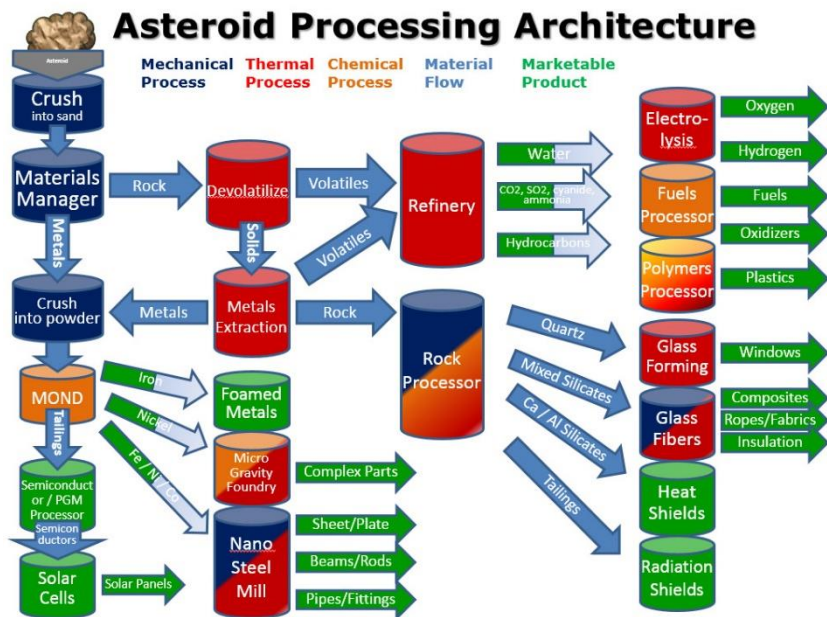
Asteroid Processing Architecture

Mechanical Process
Thermal Process
Chemical Process
Material Flow
Marketable Product

Asteroid

Crush into sand

Materials Manager

Rock

Devolatilize

Volatiles

Refinery

Water

CO2, SO2, cyanide, ammonia

Hydrocarbons

Electrolysis

Oxygen

Hydrogen

Fuels Processor

Fuels

Oxidizers

Polymers Processor

Plastics

Metals

Solids

Volatiles

Crush into powder

Metals

Metals Extraction

Rock

Rock Processor

Quartz

Mixed Silicates

Ca / Al Silicates

Tailings

Glass Forming

Windows

Glass Fibers

Composites

Ropes/Fabrics

Insulation

Heat Shields

Radiation Shields

MOND

Tailings

Iron

Nickel

Fe / Ni / Co

Foamed Metals

Micro Gravity Foundry

Complex Parts

Semiconductor / PGM Processor

Semiconductors

Nano Steel Mill

Sheet/Plate

Beams/Rods

Pipes/Fittings

Solar Cells

Solar Panels